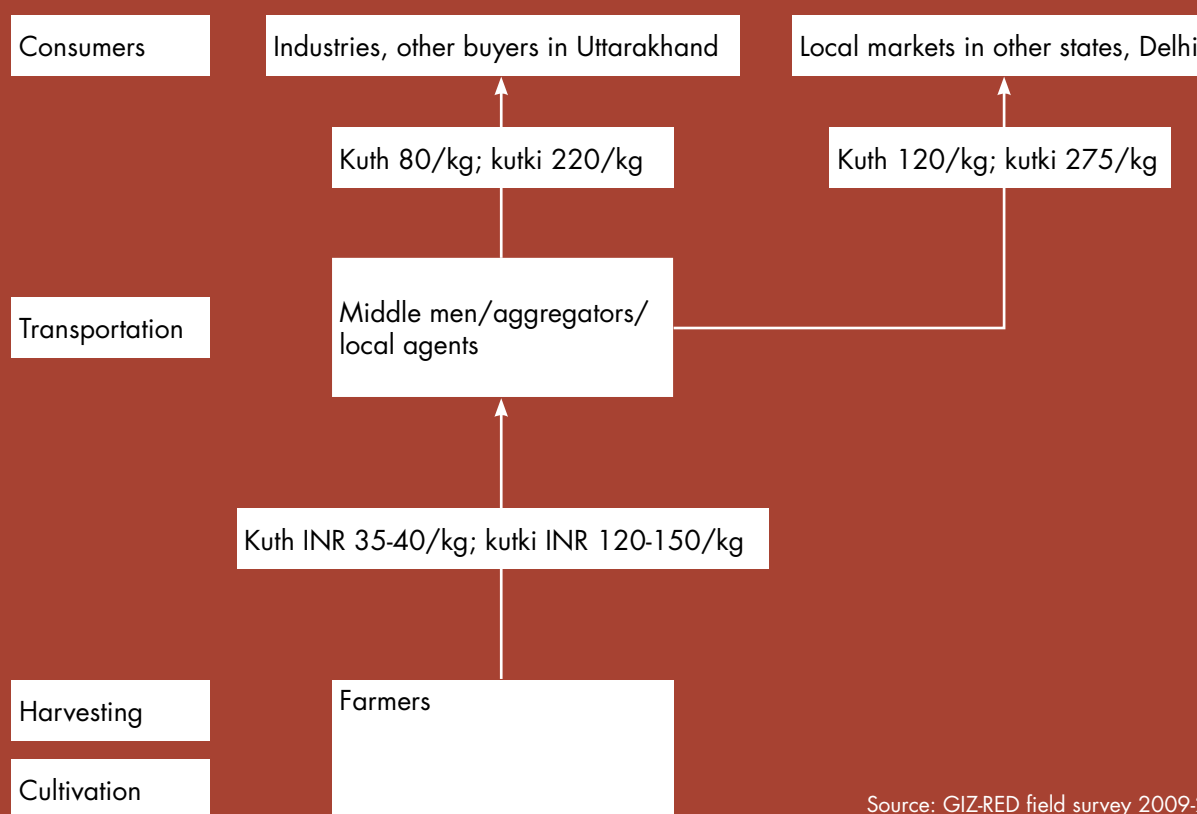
Consumers

Industries, other buyers in Uttarakhand

Local markets in other states, Delhi

Kuth 80/kg; kutki 220/kg

Kuth 120/kg; kutki 275/kg

Transportation

Middle men/aggregators/ local agents

Kuth INR 35-40/kg; kutki INR 120-150/kg

Harvesting

Farmers

Cultivation

Source: GIZ-RED field survey 2009-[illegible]